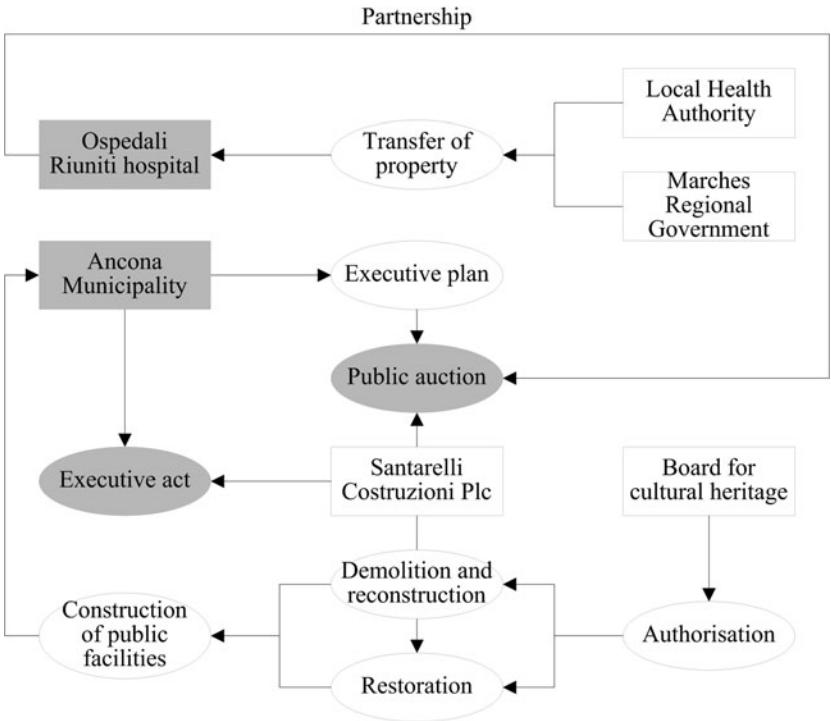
Partnership

Ospedali Riuniti hospital

Transfer of property

Local Health Authority

Marches Regional Government

Ancona Municipality

Executive plan

Public auction

Executive act

Santarelli Costruzioni Plc

Board for cultural heritage

Demolition and reconstruction

Construction of public facilities

Authorisation

Restoration